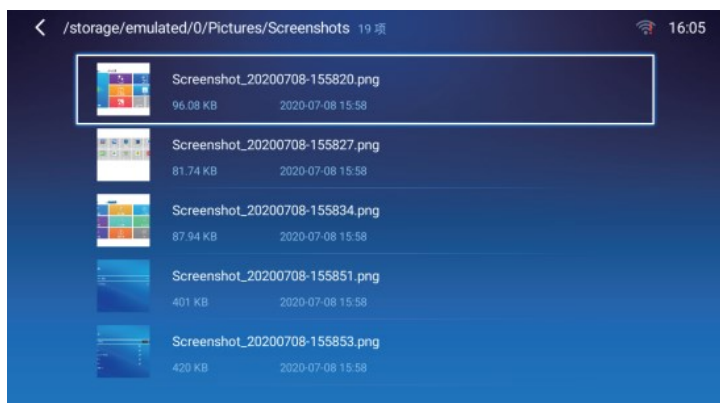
/storage/emulated/0/Pictures/Screenshots 19 项

16:05

Screenshot_20200708-155820.png
96.08 KB 2020-07-08 15:58

Screenshot_20200708-155827.png
81.74 KB 2020-07-08 15:58

Screenshot_20200708-155834.png
87.94 KB 2020-07-08 15:58

Screenshot_20200708-155851.png
401 KB 2020-07-08 15:58

Screenshot_20200708-155853.png
420 KB 2020-07-08 15:58